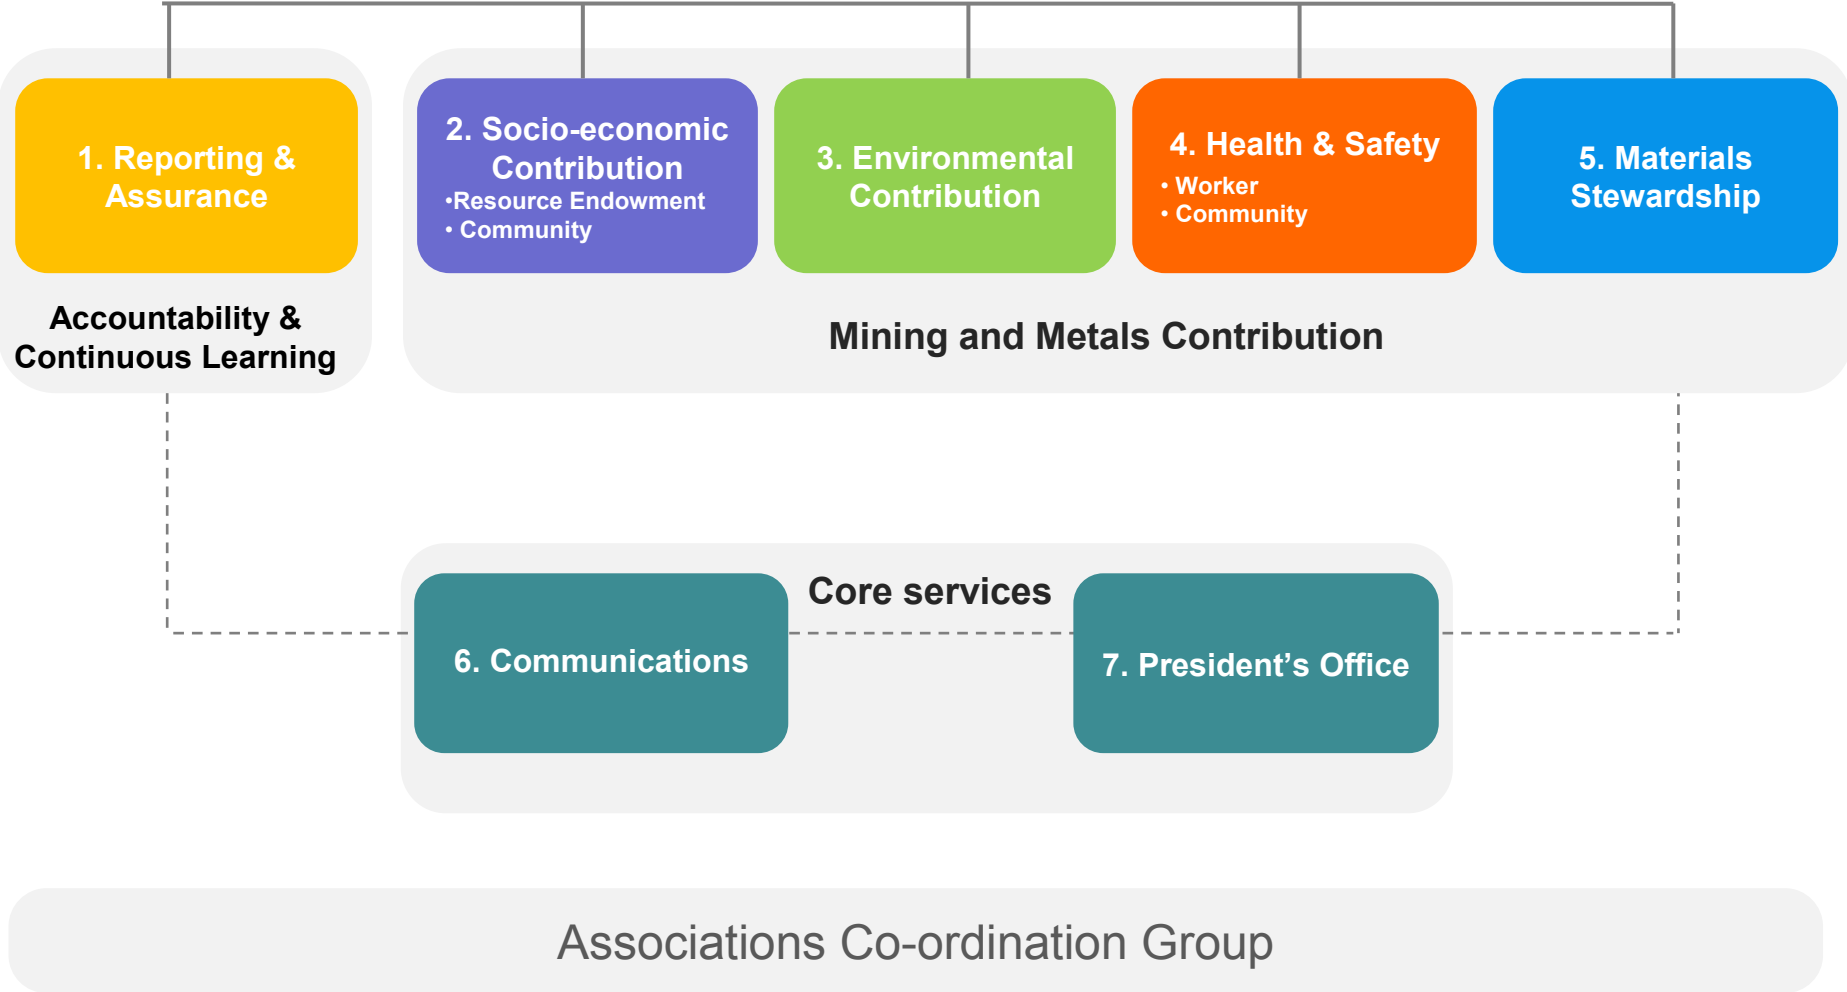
1. Reporting & Assurance

Accountability & Continuous Learning

2. Socio-economic Contribution
•Resource Endowment
• Community

3. Environmental Contribution

4. Health & Safety
• Worker
• Community

5. Materials Stewardship

Mining and Metals Contribution

Core services

6. Communications

7. President's Office

Associations Co-ordination Group